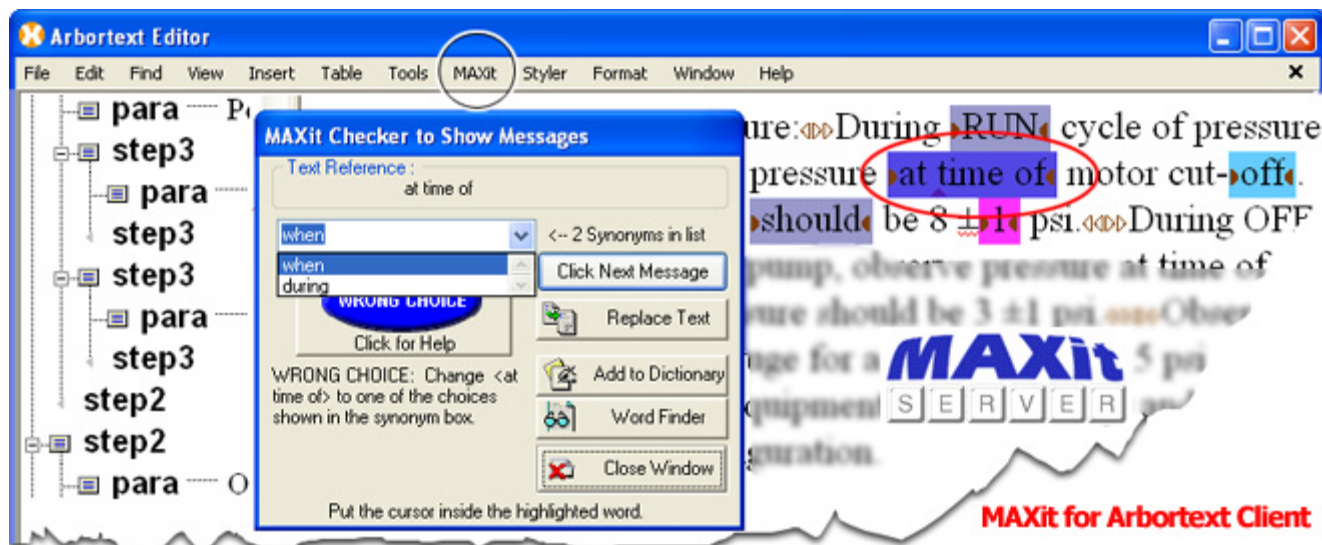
Arbortext Editor

File Edit Find View Insert Table Tools MAXit Styler Format Window Help

para Po
step3
para
step3
step3
para
step3
step2
step2
para O

MAXit Checker to Show Messages

Text Reference :
at time of

when
<-- 2 Synonyms in list
when
during
WRONG CHOICE
Click Next Message
Click for Help
Replace Text
WRONG CHOICE: Change <at time of> to one of the choices shown in the synonym box.
Add to Dictionary
Word Finder
Close Window
Put the cursor inside the highlighted word.

ure: During RUN cycle of pressure
pressure at time of motor cut-off.
should be 8 ±1 psi. During OFF
pump, observe pressure at time of
ure should be 3 ±1 psi. Obser
ge for a 5 psi
quipment and
guration.

MAXit
SERVER

MAXit for Arbortext Client